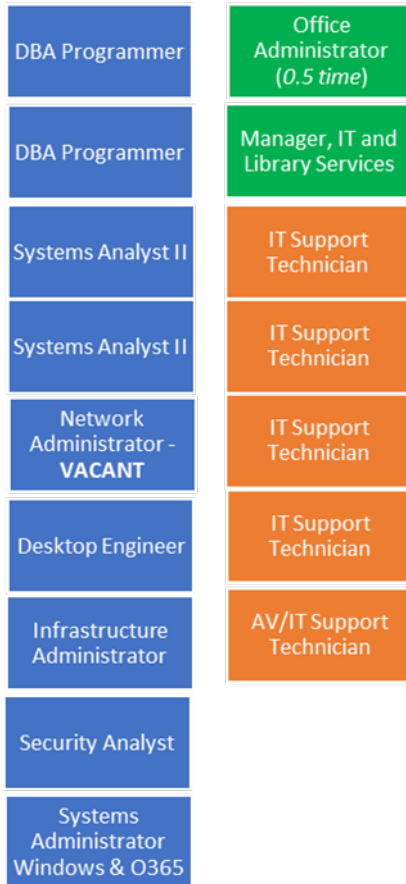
DBA Programmer

DBA Programmer

Systems Analyst II

Systems Analyst II

Network Administrator - **VACANT**

Desktop Engineer

Infrastructure Administrator

Security Analyst

Systems Administrator Windows & O365

Office Administrator (*0.5 time*)

Manager, IT and Library Services

IT Support Technician

IT Support Technician

IT Support Technician

IT Support Technician

AV/IT Support Technician